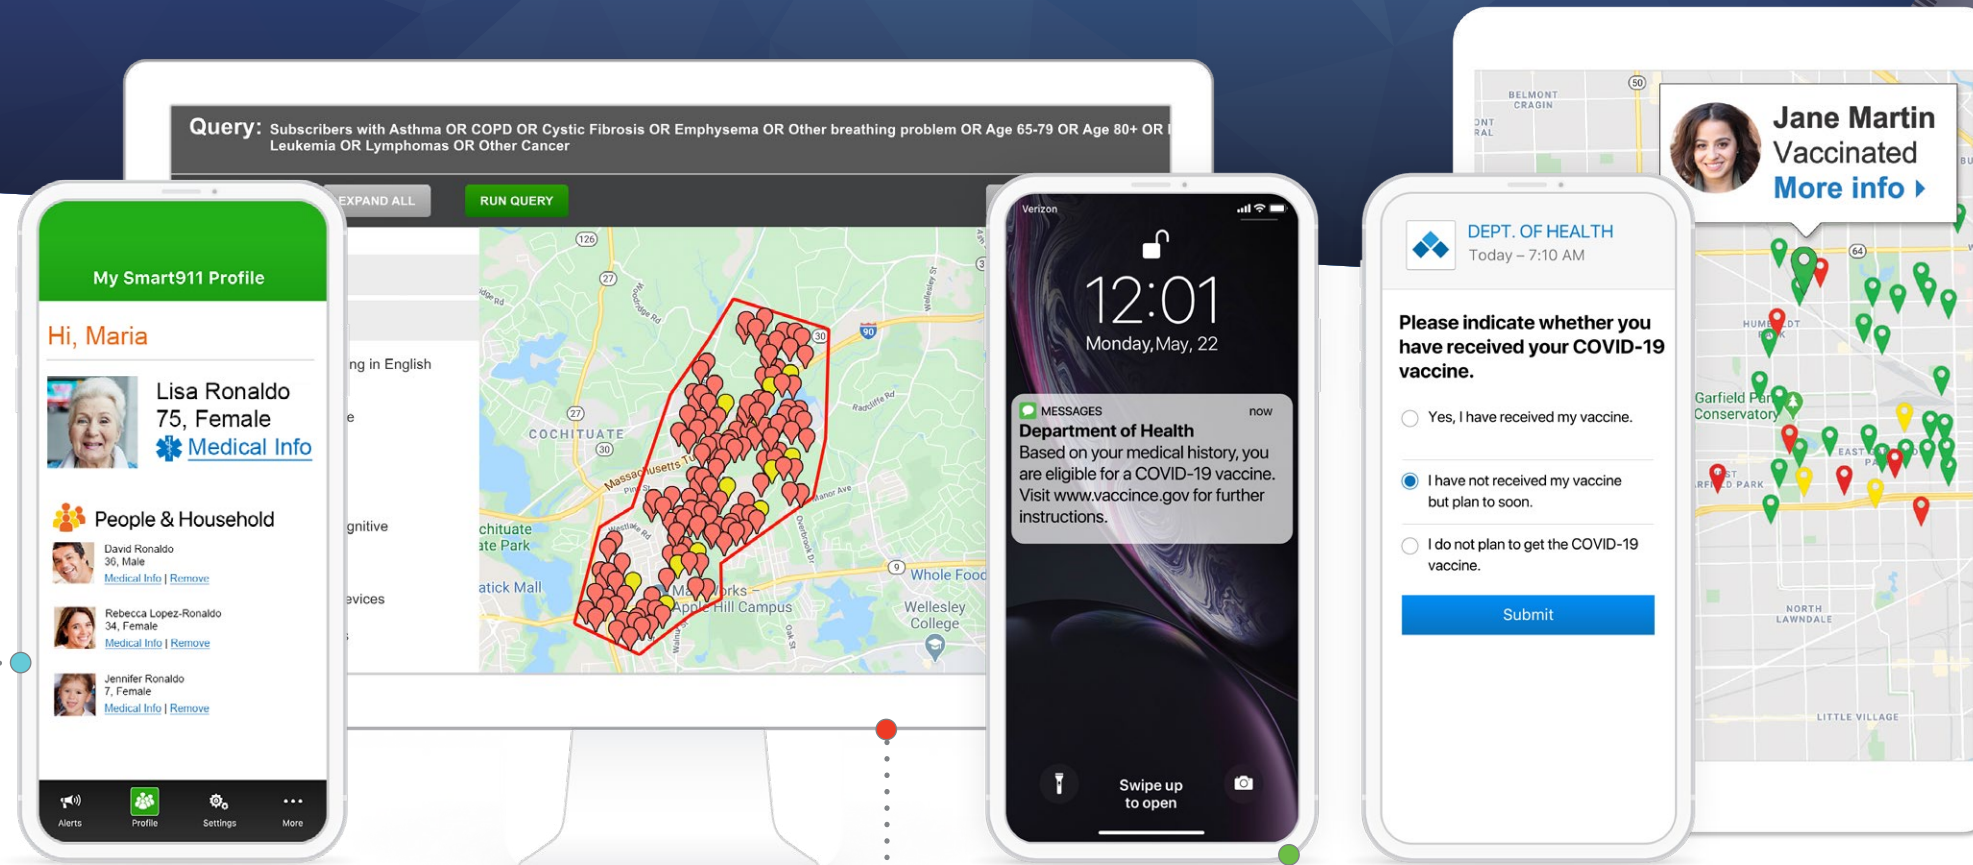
Query: Subscribers with Asthma OR COPD OR Cystic Fibrosis OR Emphysema OR Other breathing problem OR Age 65-79 OR Age 80+ OR Leukemia OR Lymphomas OR Other Cancer

EXPAND ALL RUN QUERY

ng in English
e
gnitive
evices

COCHITUATE
chituate
ate Park
atick Mall
Massachusetts Tu
Whole Food
Wellesley College
Apple Hill Campus

My Smart911 Profile

Hi, Maria

Lisa Ronaldo
75, Female
Medical Info

People & Household

David Ronaldo
30, Male
Medical Info | Remove

Rebecca Lopez-Ronaldo
34, Female
Medical Info | Remove

Jennifer Ronaldo
7, Female
Medical Info | Remove

Alerts Profile Settings More

Verizon
12:01
Monday, May, 22

MESSAGES now
Department of Health
Based on your medical history, you are eligible for a COVID-19 vaccine. Visit www.vaccince.gov for further instructions.

Swipe up to open

DEPT. OF HEALTH
Today – 7:10 AM

Please indicate whether you have received your COVID-19 vaccine.

Yes, I have received my vaccine.

I have not received my vaccine but plan to soon.

I do not plan to get the COVID-19 vaccine.

Submit

Jane Martin
Vaccinated
More info

BELMONT CRAGIN
Garfield Park Conservatory
NORTH LAWNDALE
LITTLE VILLAGE